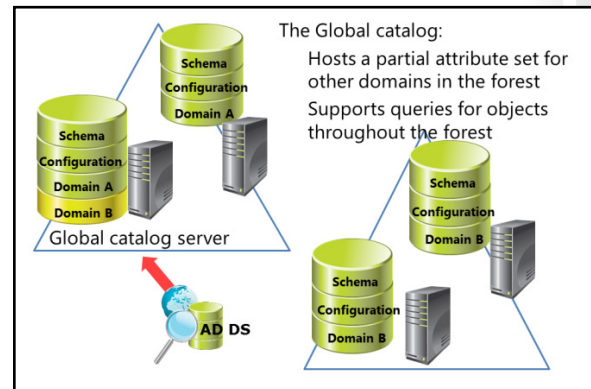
The Global catalog:

Hosts a partial attribute set for other domains in the forest

Supports queries for objects throughout the forest

Schema
Configuration
Domain A

Schema
Configuration
Domain A
Domain B

Global catalog server

Schema
Configuration
Domain B

Schema
Configuration
Domain B

AD DS